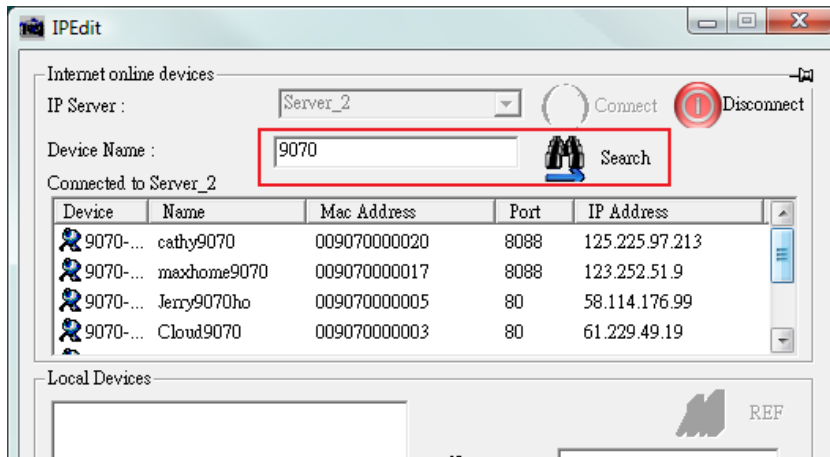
IPEdit

Internet online devices

IP Server : Server_2 Connect Disconnect

Device Name : 9070 Search

Connected to Server_2

| Device | Name | Mac Address | Port | IP Address |
|---|---|---|---|---|
| 9070-... | cathy9070 | 009070000020 | 8088 | 125.225.97.213 |
| 9070-... | maxhome9070 | 009070000017 | 8088 | 123.252.51.9 |
| 9070-... | Jerry9070ho | 009070000005 | 80 | 58.114.176.99 |
| 9070-... | Cloud9070 | 009070000003 | 80 | 61.229.49.19 |

Local Devices

REF